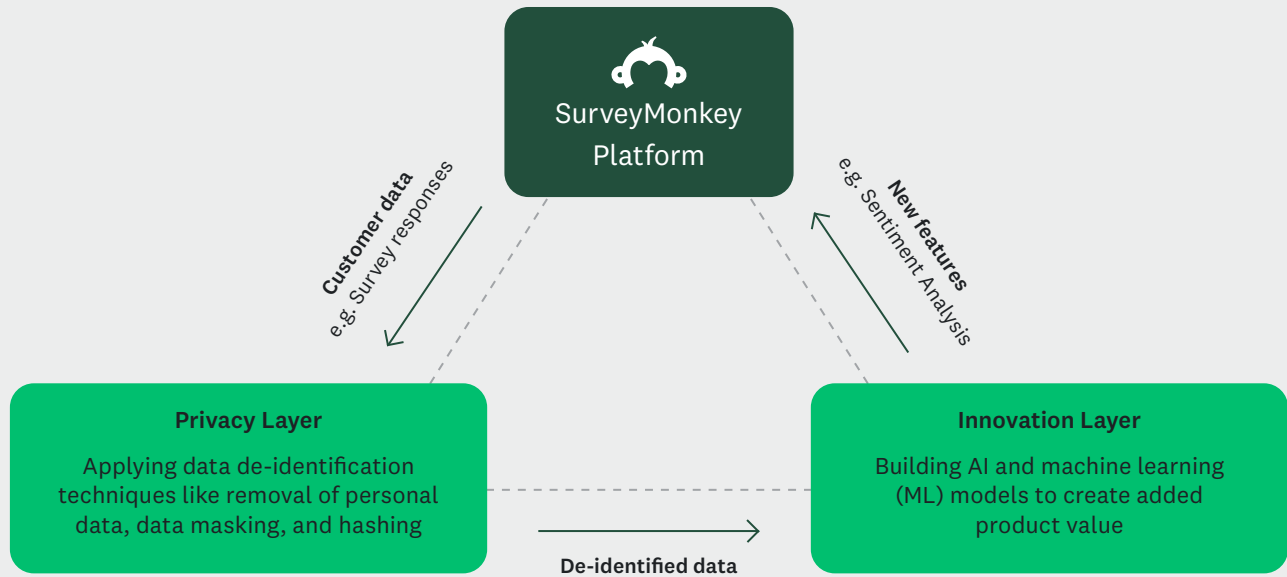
SurveyMonkey Platform

Customer data
e.g. Survey responses

New features
e.g. Sentiment Analysis

Privacy Layer

Applying data de-identification techniques like removal of personal data, data masking, and hashing

Innovation Layer

Building AI and machine learning (ML) models to create added product value

De-identified data